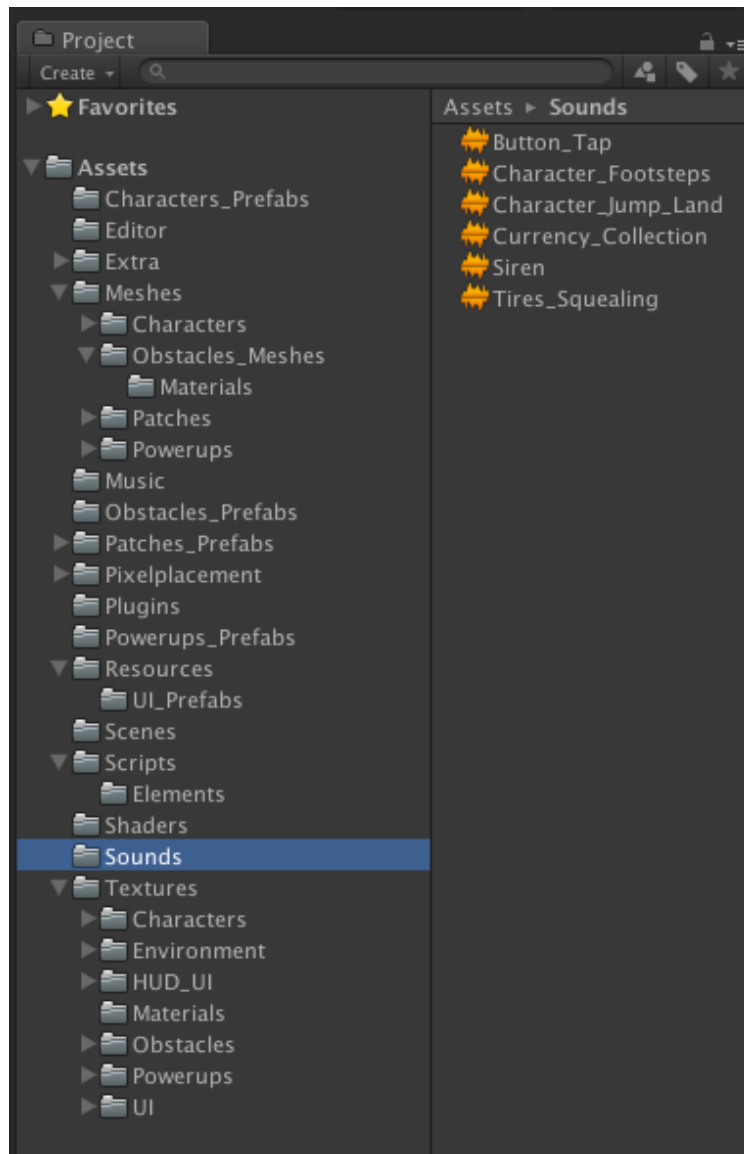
Project

Create

Favorites

Assets
Characters_Prefabs
Editor
Extra
Meshes
Characters
Obstacles_Meshes
Materials
Patches
Powerups
Music
Obstacles_Prefabs
Patches_Prefabs
Pixelplacement
Plugins
Powerups_Prefabs
Resources
UI_Prefabs
Scenes
Scripts
Elements
Shaders
Sounds
Textures
Characters
Environment
HUD_UI
Materials
Obstacles
Powerups
UI

Assets ▸ Sounds
Button_Tap
Character_Footsteps
Character_Jump_Land
Currency_Collection
Siren
Tires_Squealing